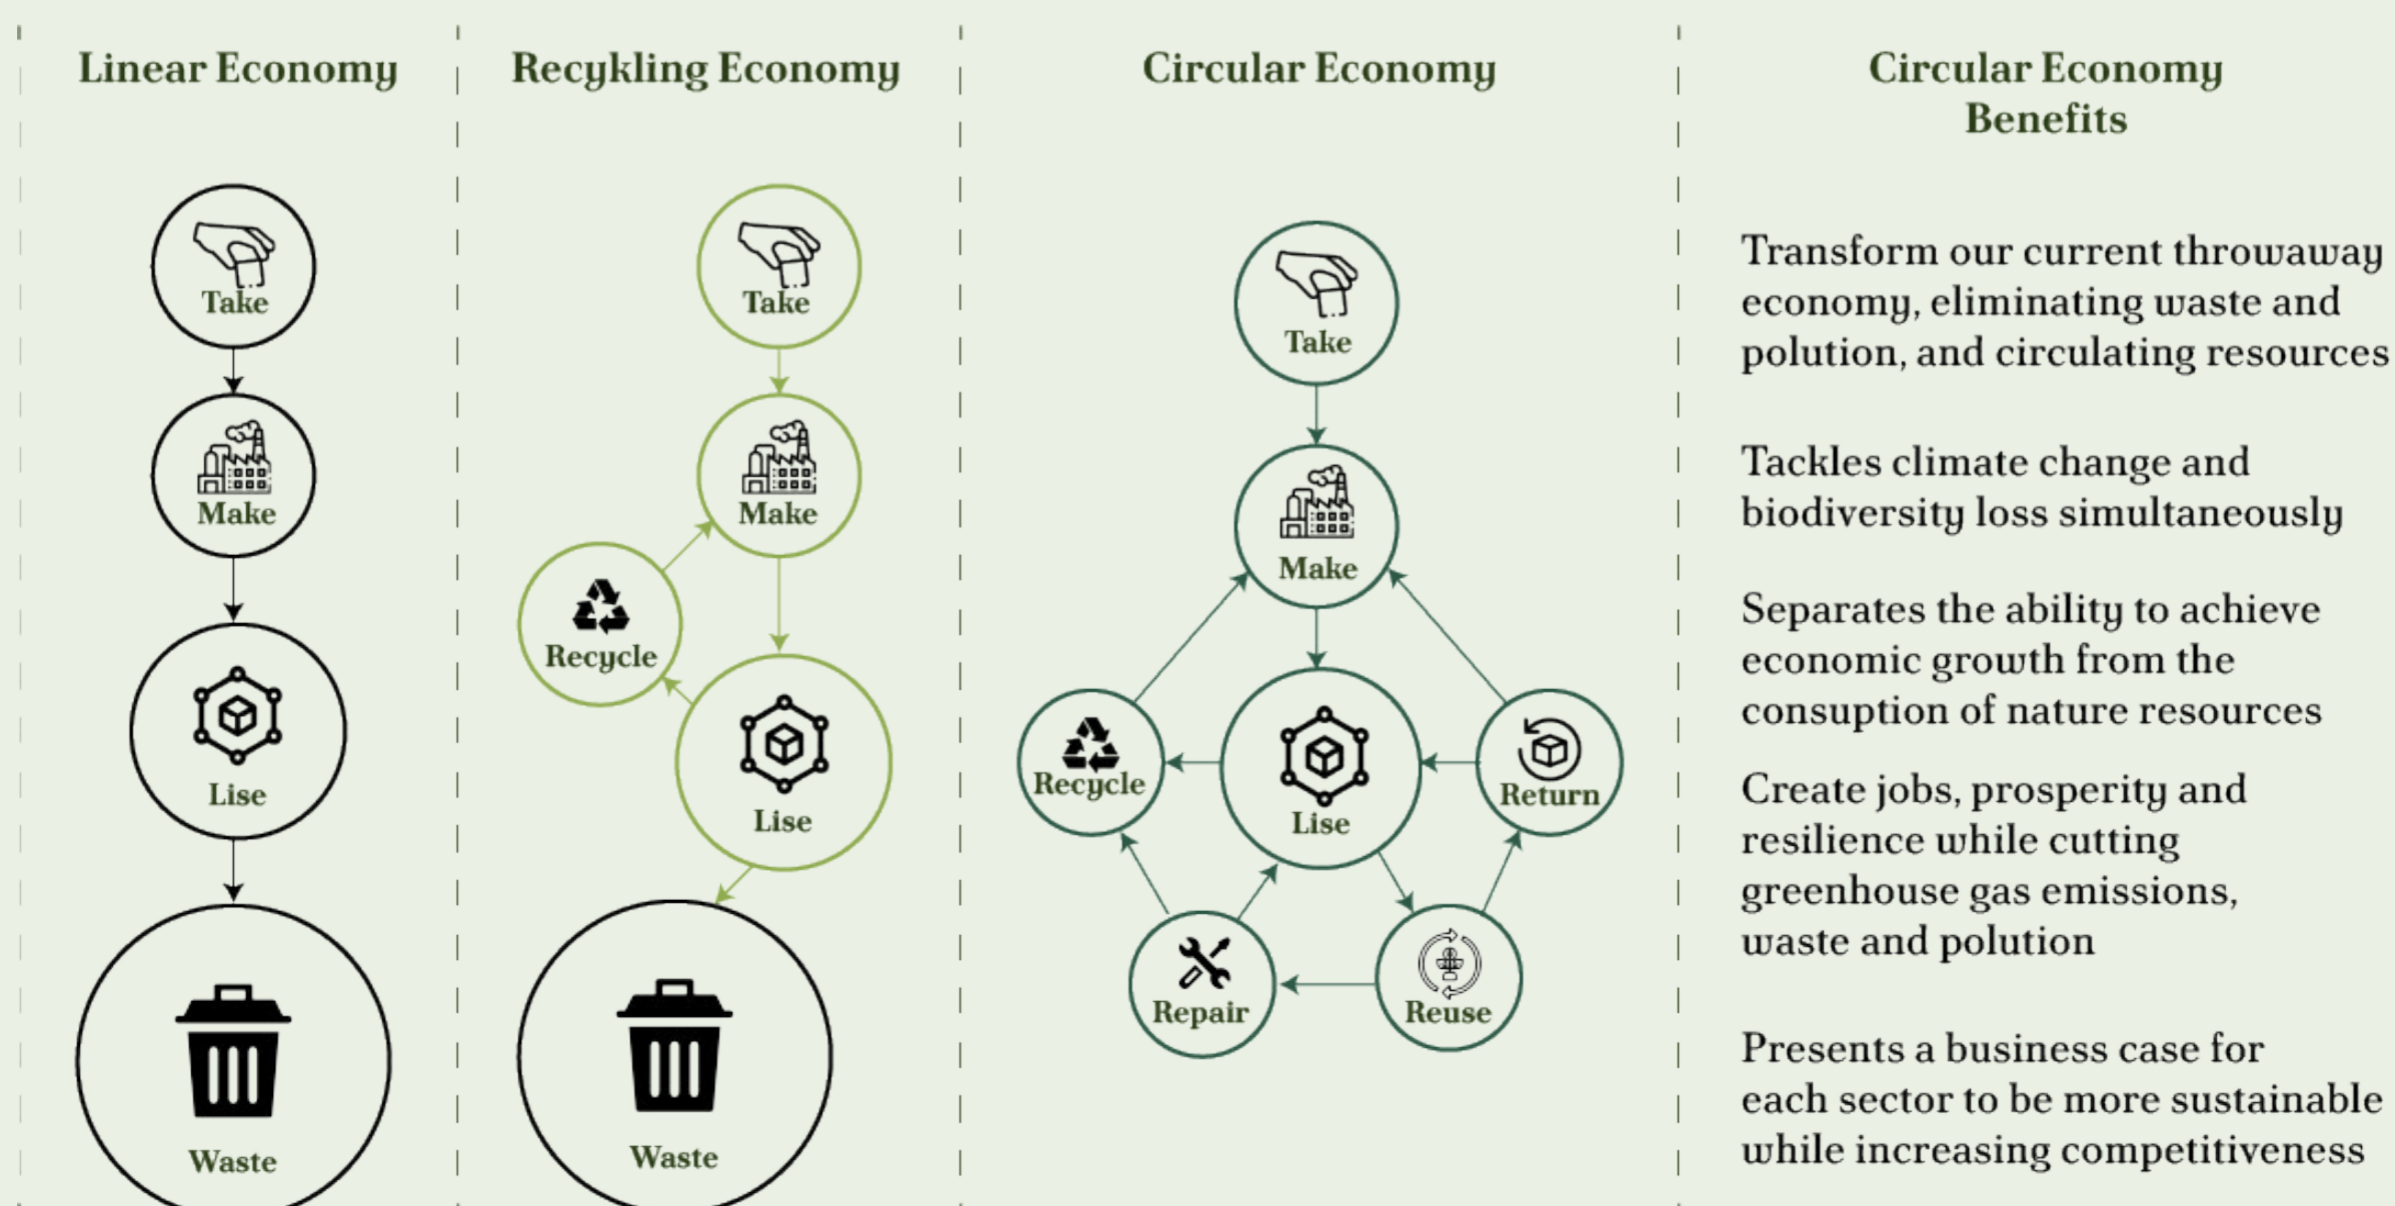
Linear Economy

Take

Make

Lise

Waste

Recykling Economy

Take

Make

Recycle

Lise

Waste

Circular Economy

Take

Make

Recycle

Lise

Return

Repair

Reuse

Circular Economy Benefits

Transform our current throwaway economy, eliminating waste and polution, and circulating resources

Tackles climate change and biodiversity loss simultaneously

Separates the ability to achieve economic growth from the consuption of nature resources

Create jobs, prosperity and resilience while cutting greenhouse gas emissions, waste and polution

Presents a business case for each sector to be more sustainable while increasing competitiveness